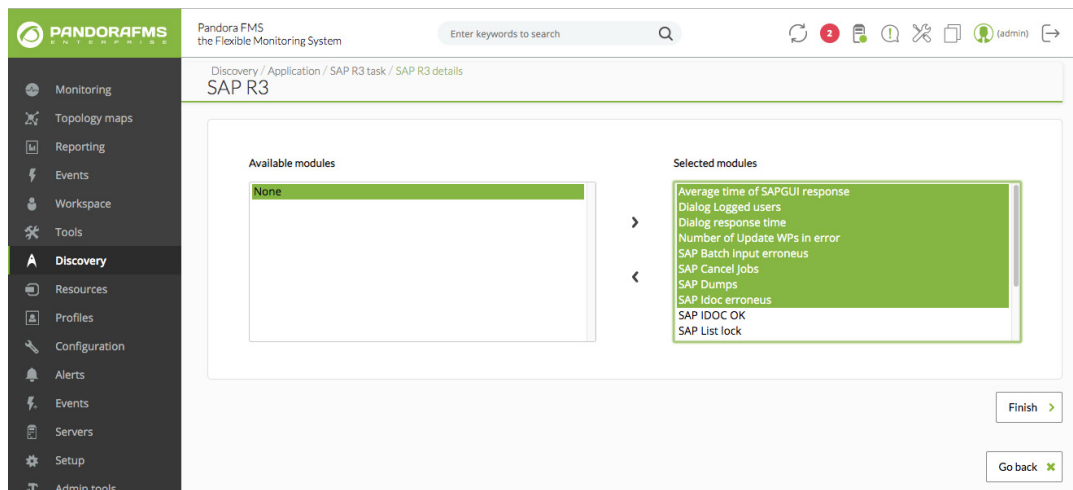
PANDORAFMS
ENTERPRISE

Pandora FMS
the Flexible Monitoring System

Enter keywords to search

2

(admin)

Monitoring
Topology maps
Reporting
Events
Workspace
Tools
Discovery
Resources
Profiles
Configuration
Alerts
Events
Servers
Setup
Admin tools

Discovery / Application / SAP R3 task / SAP R3 details
SAP R3

Available modules

None

Selected modules

Average time of SAPGUI response
Dialog Logged users
Dialog response time
Number of Update WPs in error
SAP Batch input erroneus
SAP Cancel Jobs
SAP Dumps
SAP Idoc erroneus
SAP IDOC OK
SAP List lock

>
<

Finish

Go back